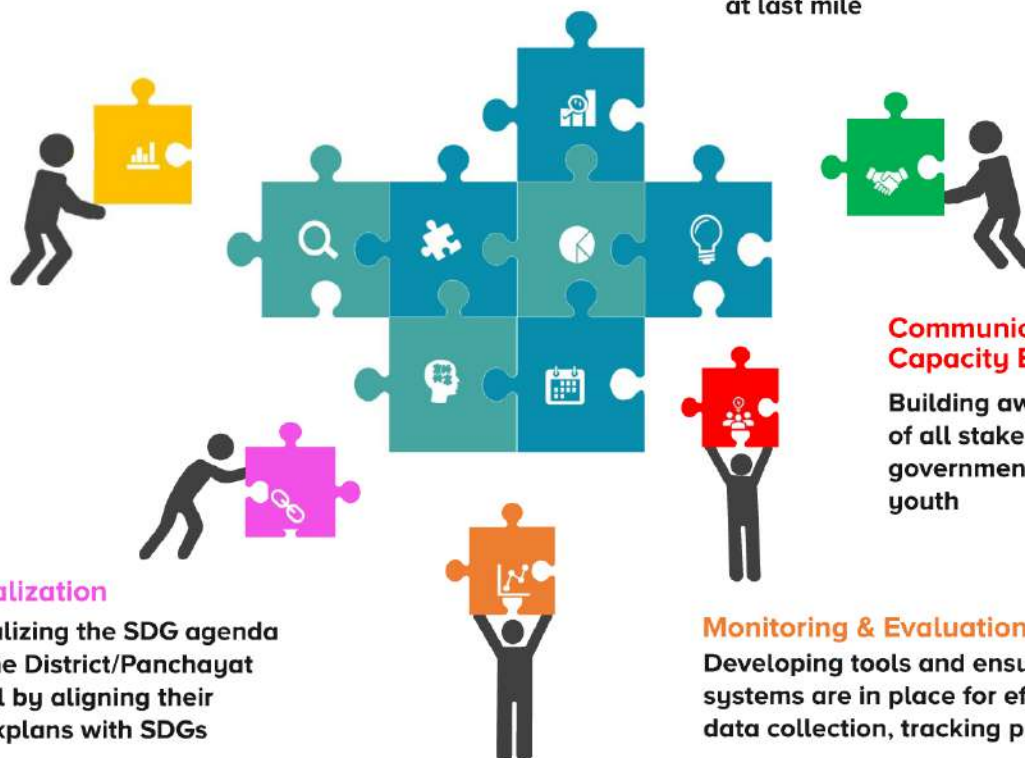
at last mile

Communic
Capacity B

Building aw
of all stake
governmen
youth

alization

alizing the SDG agenda
e District/Panchayat
l by aligning their
kplans with SDGs

Monitoring & Evaluation

Developing tools and ensu
systems are in place for ef
data collection, tracking p